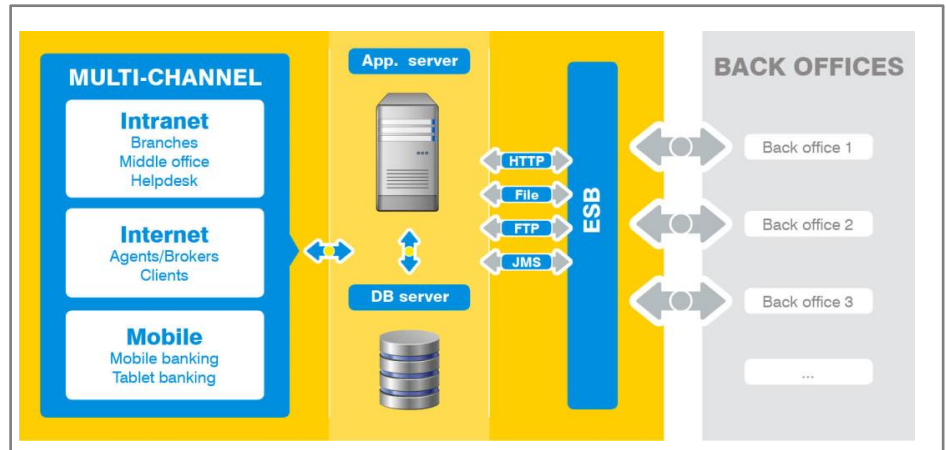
MULTI-CHANNEL

Intranet
Branches
Middle office
Helpdesk

Internet
Agents/Brokers
Clients

Mobile
Mobile banking
Tablet banking

App. server

DB server

HTTP
File
FTP
JMS

ESB

BACK OFFICES

Back office 1
Back office 2
Back office 3
...